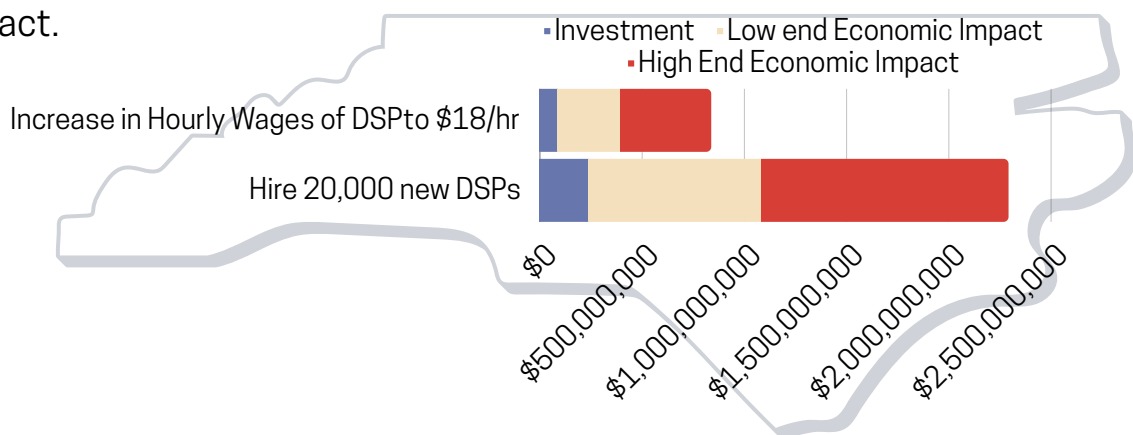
act.

Investment Low end Economic Impact High End Economic Impact

Increase in Hourly Wages of DSPto $18/hr

Hire 20,000 new DSPs

$0
$500,000,000
$1,000,000,000
$1,500,000,000
$2,000,000,000
$2,500,000,000